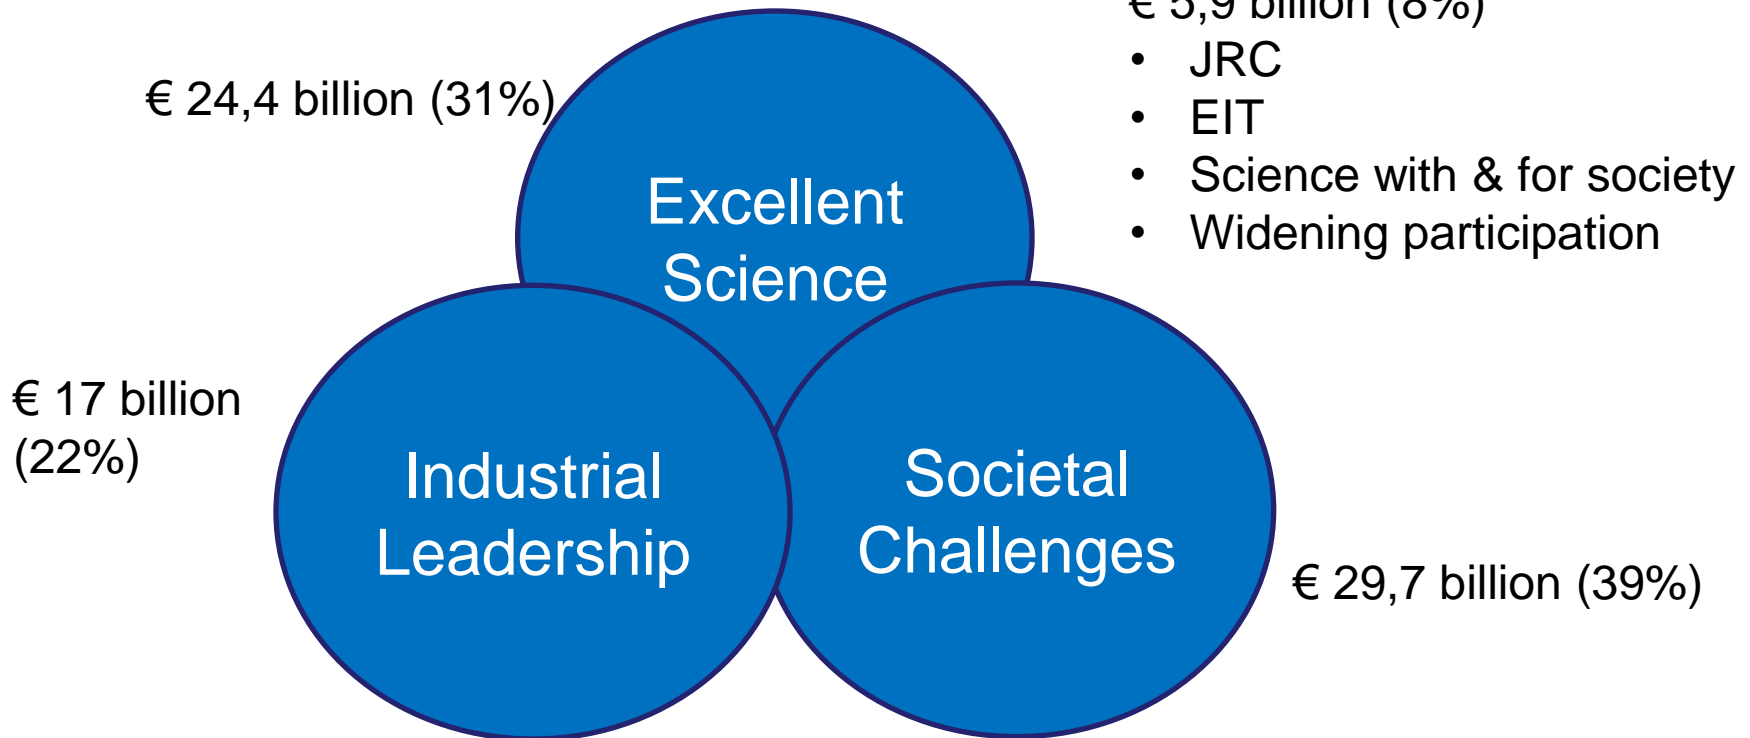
€ 5,9 billion (8%)
• JRC
• EIT
• Science with & for society
• Widening participation

€ 24,4 billion (31%)

Excellent Science

€ 17 billion (22%)

Industrial Leadership

Societal Challenges

€ 29,7 billion (39%)